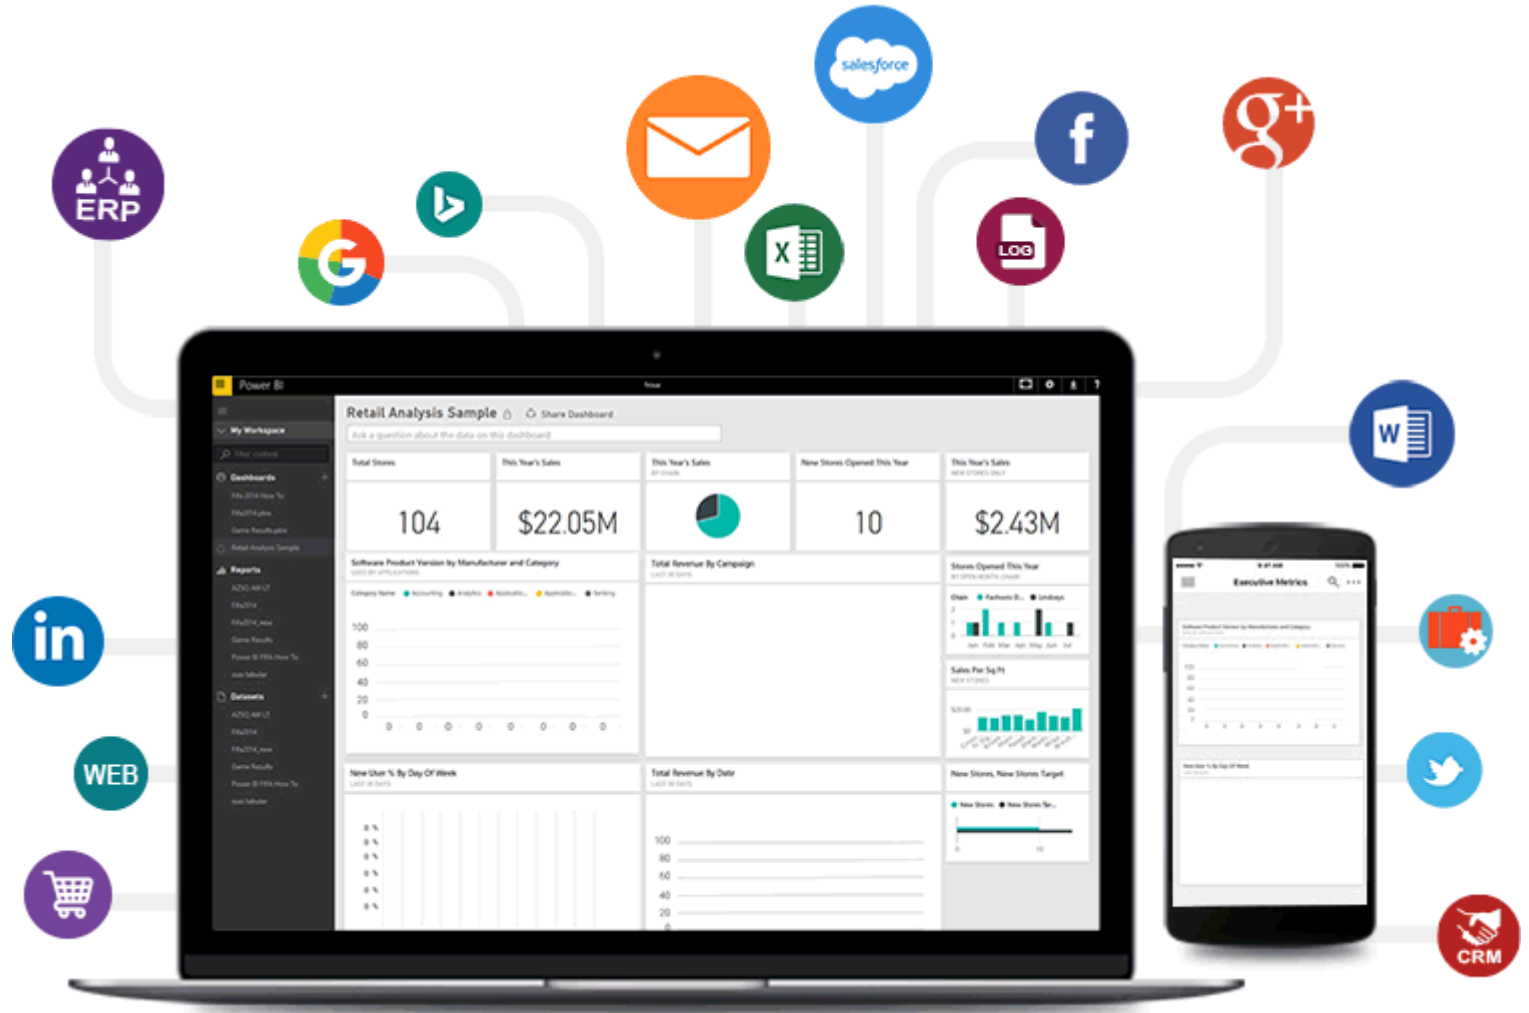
salesforce

ERP

LOG

Power BI

My Workspace

Dashboards

Reports

Datasets

Retail Analysis Sample

Share Dashboard

Ask a question about the data on this dashboard

Total Stores

104

This Year's Sales

$22.05M

This Year's Sales

New Stores Opened This Year

10

This Year's Sales

$2.43M

Software Product Version by Manufacturer and Category

100
80
60
40
20
0

Total Revenue By Campaign

Stores Opened This Year

Sales Per Sq Ft

New User % By Day Of Week

Total Revenue By Date

100
80
60
40
20

New Stores, New Stores Target

Executive Metrics

in

WEB

CRM